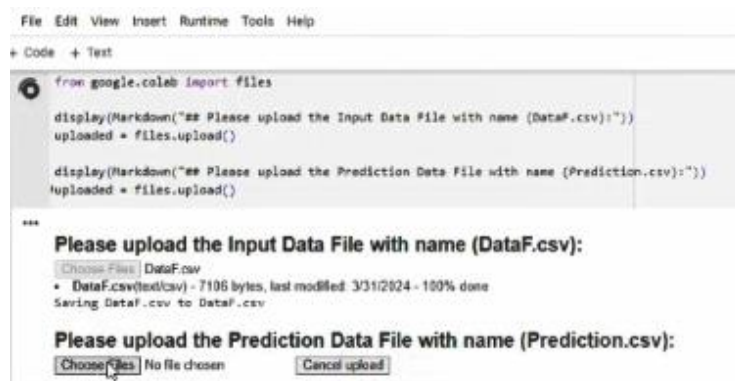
File Edit View Insert Runtime Tools Help

+ Code + Text

from google.colab import files

display(Markdown("## Please upload the Input Data File with name (DataF.csv):"))
uploaded = files.upload()

display(Markdown("## Please upload the Prediction Data File with name (Prediction.csv):"))
!uploaded = files.upload()

...

Please upload the Input Data File with name (DataF.csv):

Choose Files DataF.csv

• DataF.csv(text/csv) - 7106 bytes, last modified: 3/31/2024 - 100% done

Saving DataF.csv to DataF.csv

Please upload the Prediction Data File with name (Prediction.csv):

Choose Files No file chosen Cancel upload